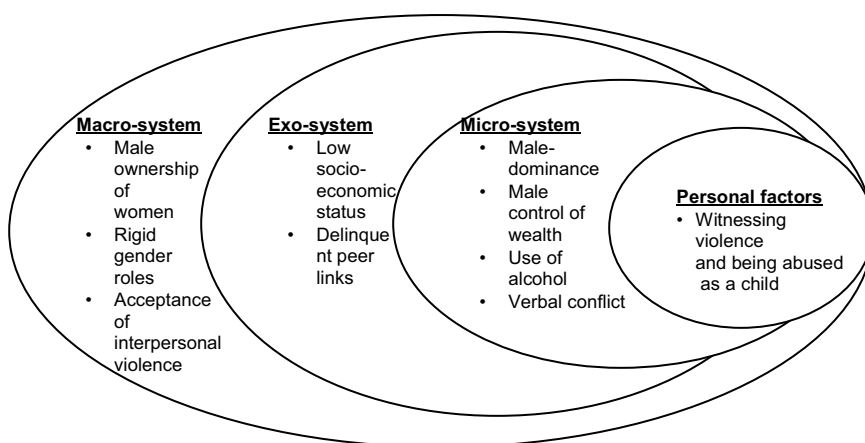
Macro-system
- Male ownership of women
- Rigid gender roles
- Acceptance of interpersonal violence

Exo-system
- Low socio-economic status
- Delinquent peer links

Micro-system
- Male-dominance
- Male control of wealth
- Use of alcohol
- Verbal conflict

Personal factors
- Witnessing violence and being abused as a child